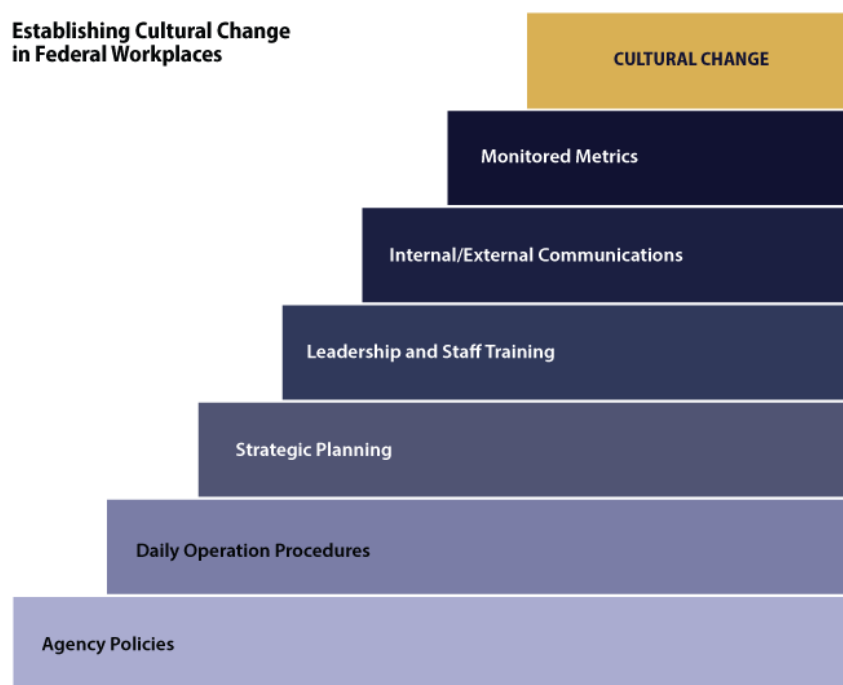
Establishing Cultural Change in Federal Workplaces

CULTURAL CHANGE

Monitored Metrics

Internal/External Communications

Leadership and Staff Training

Strategic Planning

Daily Operation Procedures

Agency Policies